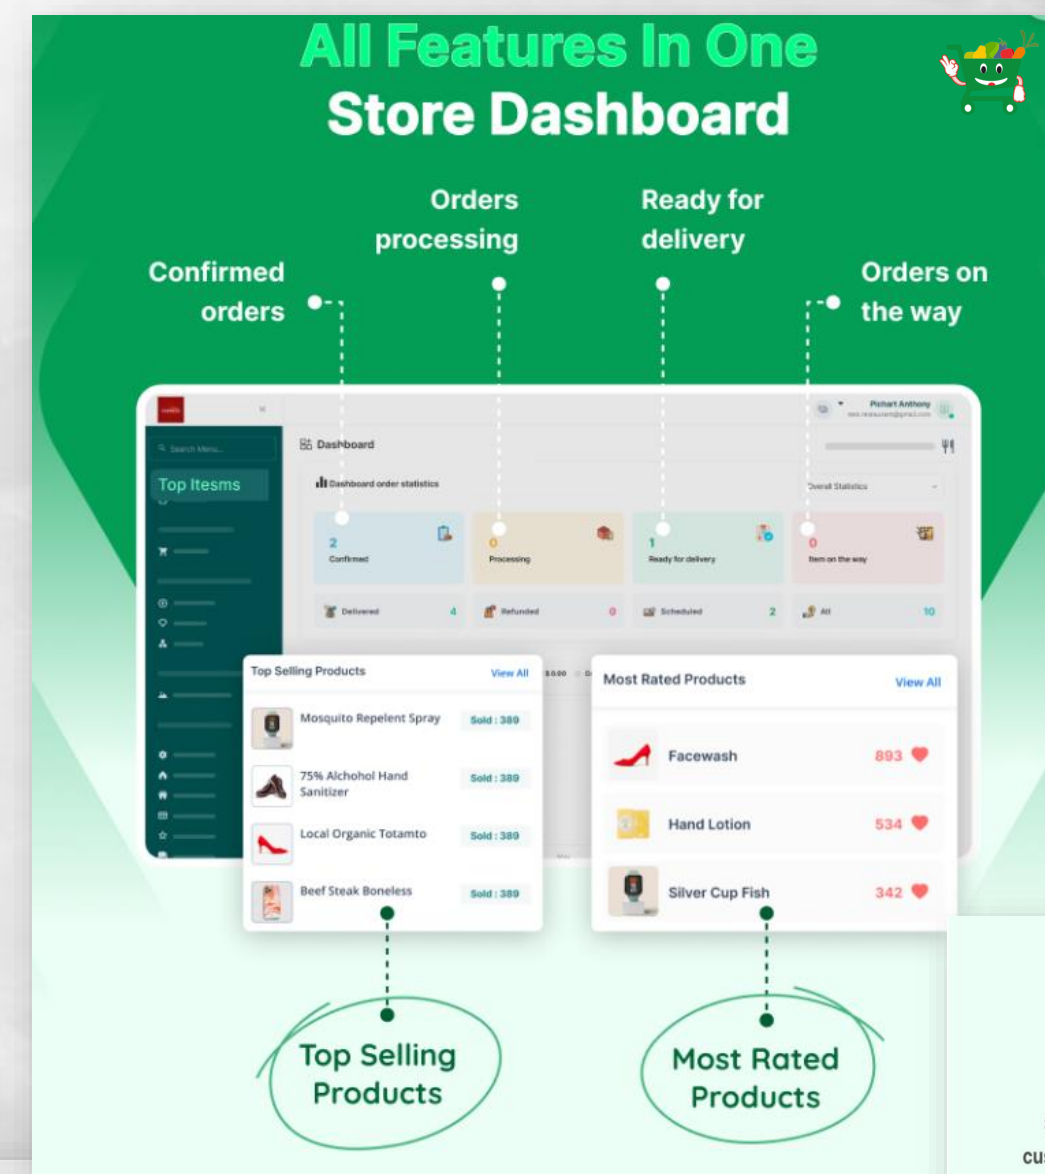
All Features In One
Store Dashboard

Orders processing

Ready for delivery

Confirmed orders

Orders on the way

Pichart Anthony

Search Menu...

Dashboard

Top Itesms

Dashboard order statistics

Overall Statistics

2
Confirmed

0
Processing

1
Ready for delivery

0
Item on the way

Delivered 4

Refunded 0

Scheduled 2

All 10

Top Selling Products View All

Mosquito Repelent Spray Sold : 389

75% Alchohol Hand Sanitizer Sold : 389

Local Organic Totamto Sold : 389

Beef Steak Boneless Sold : 389

Most Rated Products View All

Facewash 893

Hand Lotion 534

Silver Cup Fish 342

Top Selling Products

Most Rated Products

cu